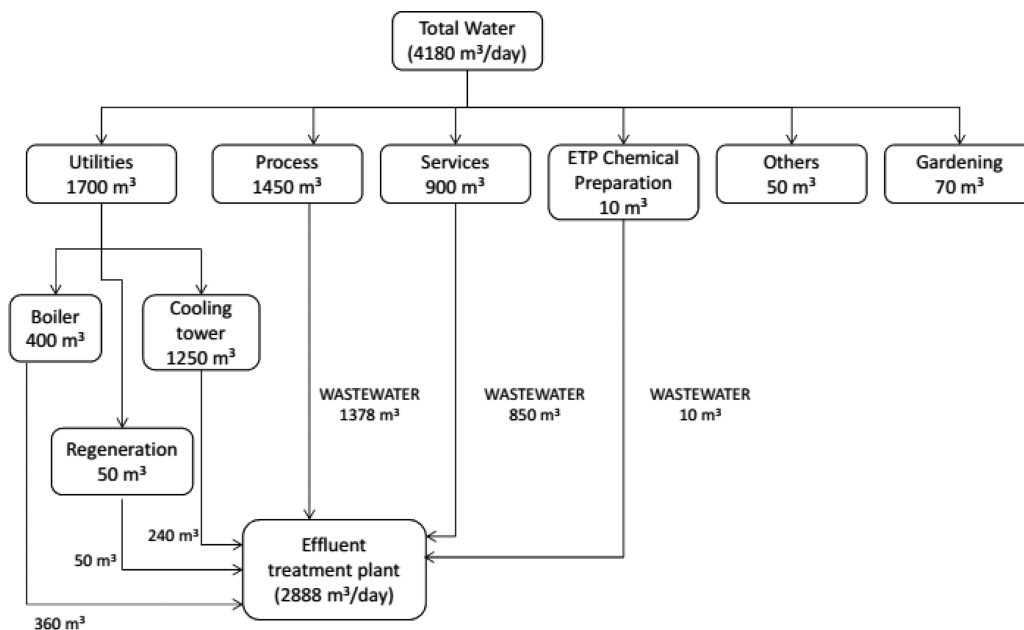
Total Water
(4180 m³/day)

Utilities
1700 m³

Process
1450 m³

Services
900 m³

ETP Chemical Preparation
10 m³

Others
50 m³

Gardening
70 m³

Boiler
400 m³

Cooling tower
1250 m³

Regeneration
50 m³

WASTEWATER
1378 m³

WASTEWATER
850 m³

WASTEWATER
10 m³

240 m³

50 m³

360 m³

Effluent treatment plant
(2888 m³/day)